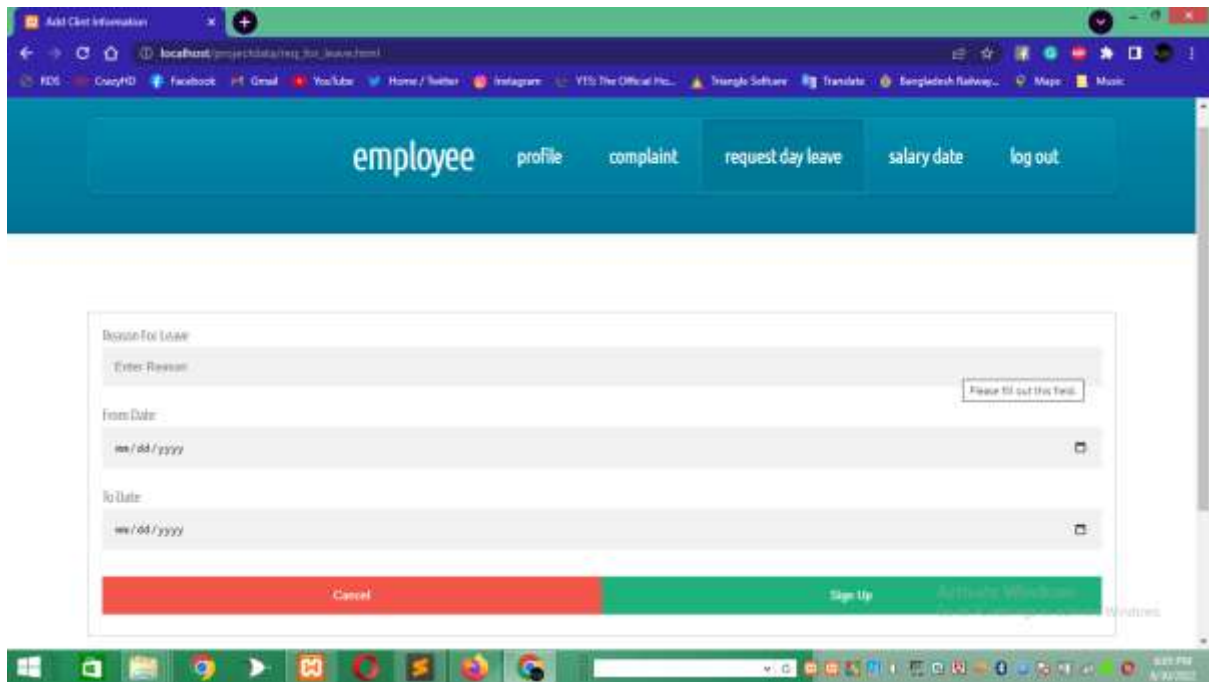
Add Client Information

localhost/projectdata/req_for_leave.html

KDS CrazyHD Facebook Gmail YouTube Home / Twitter Instagram YTS The Official Ho... Triangle Software Translate Bangladesh Railway... Maps Music

employee profile complaint request day leave salary date log out

Reason For Leave

Enter Reason

Please fill out this field.

From Date

mm / dd / yyyy

To Date

mm / dd / yyyy

Cancel

Sign Up

Activate Windows
Go to Settings to activate Windows.